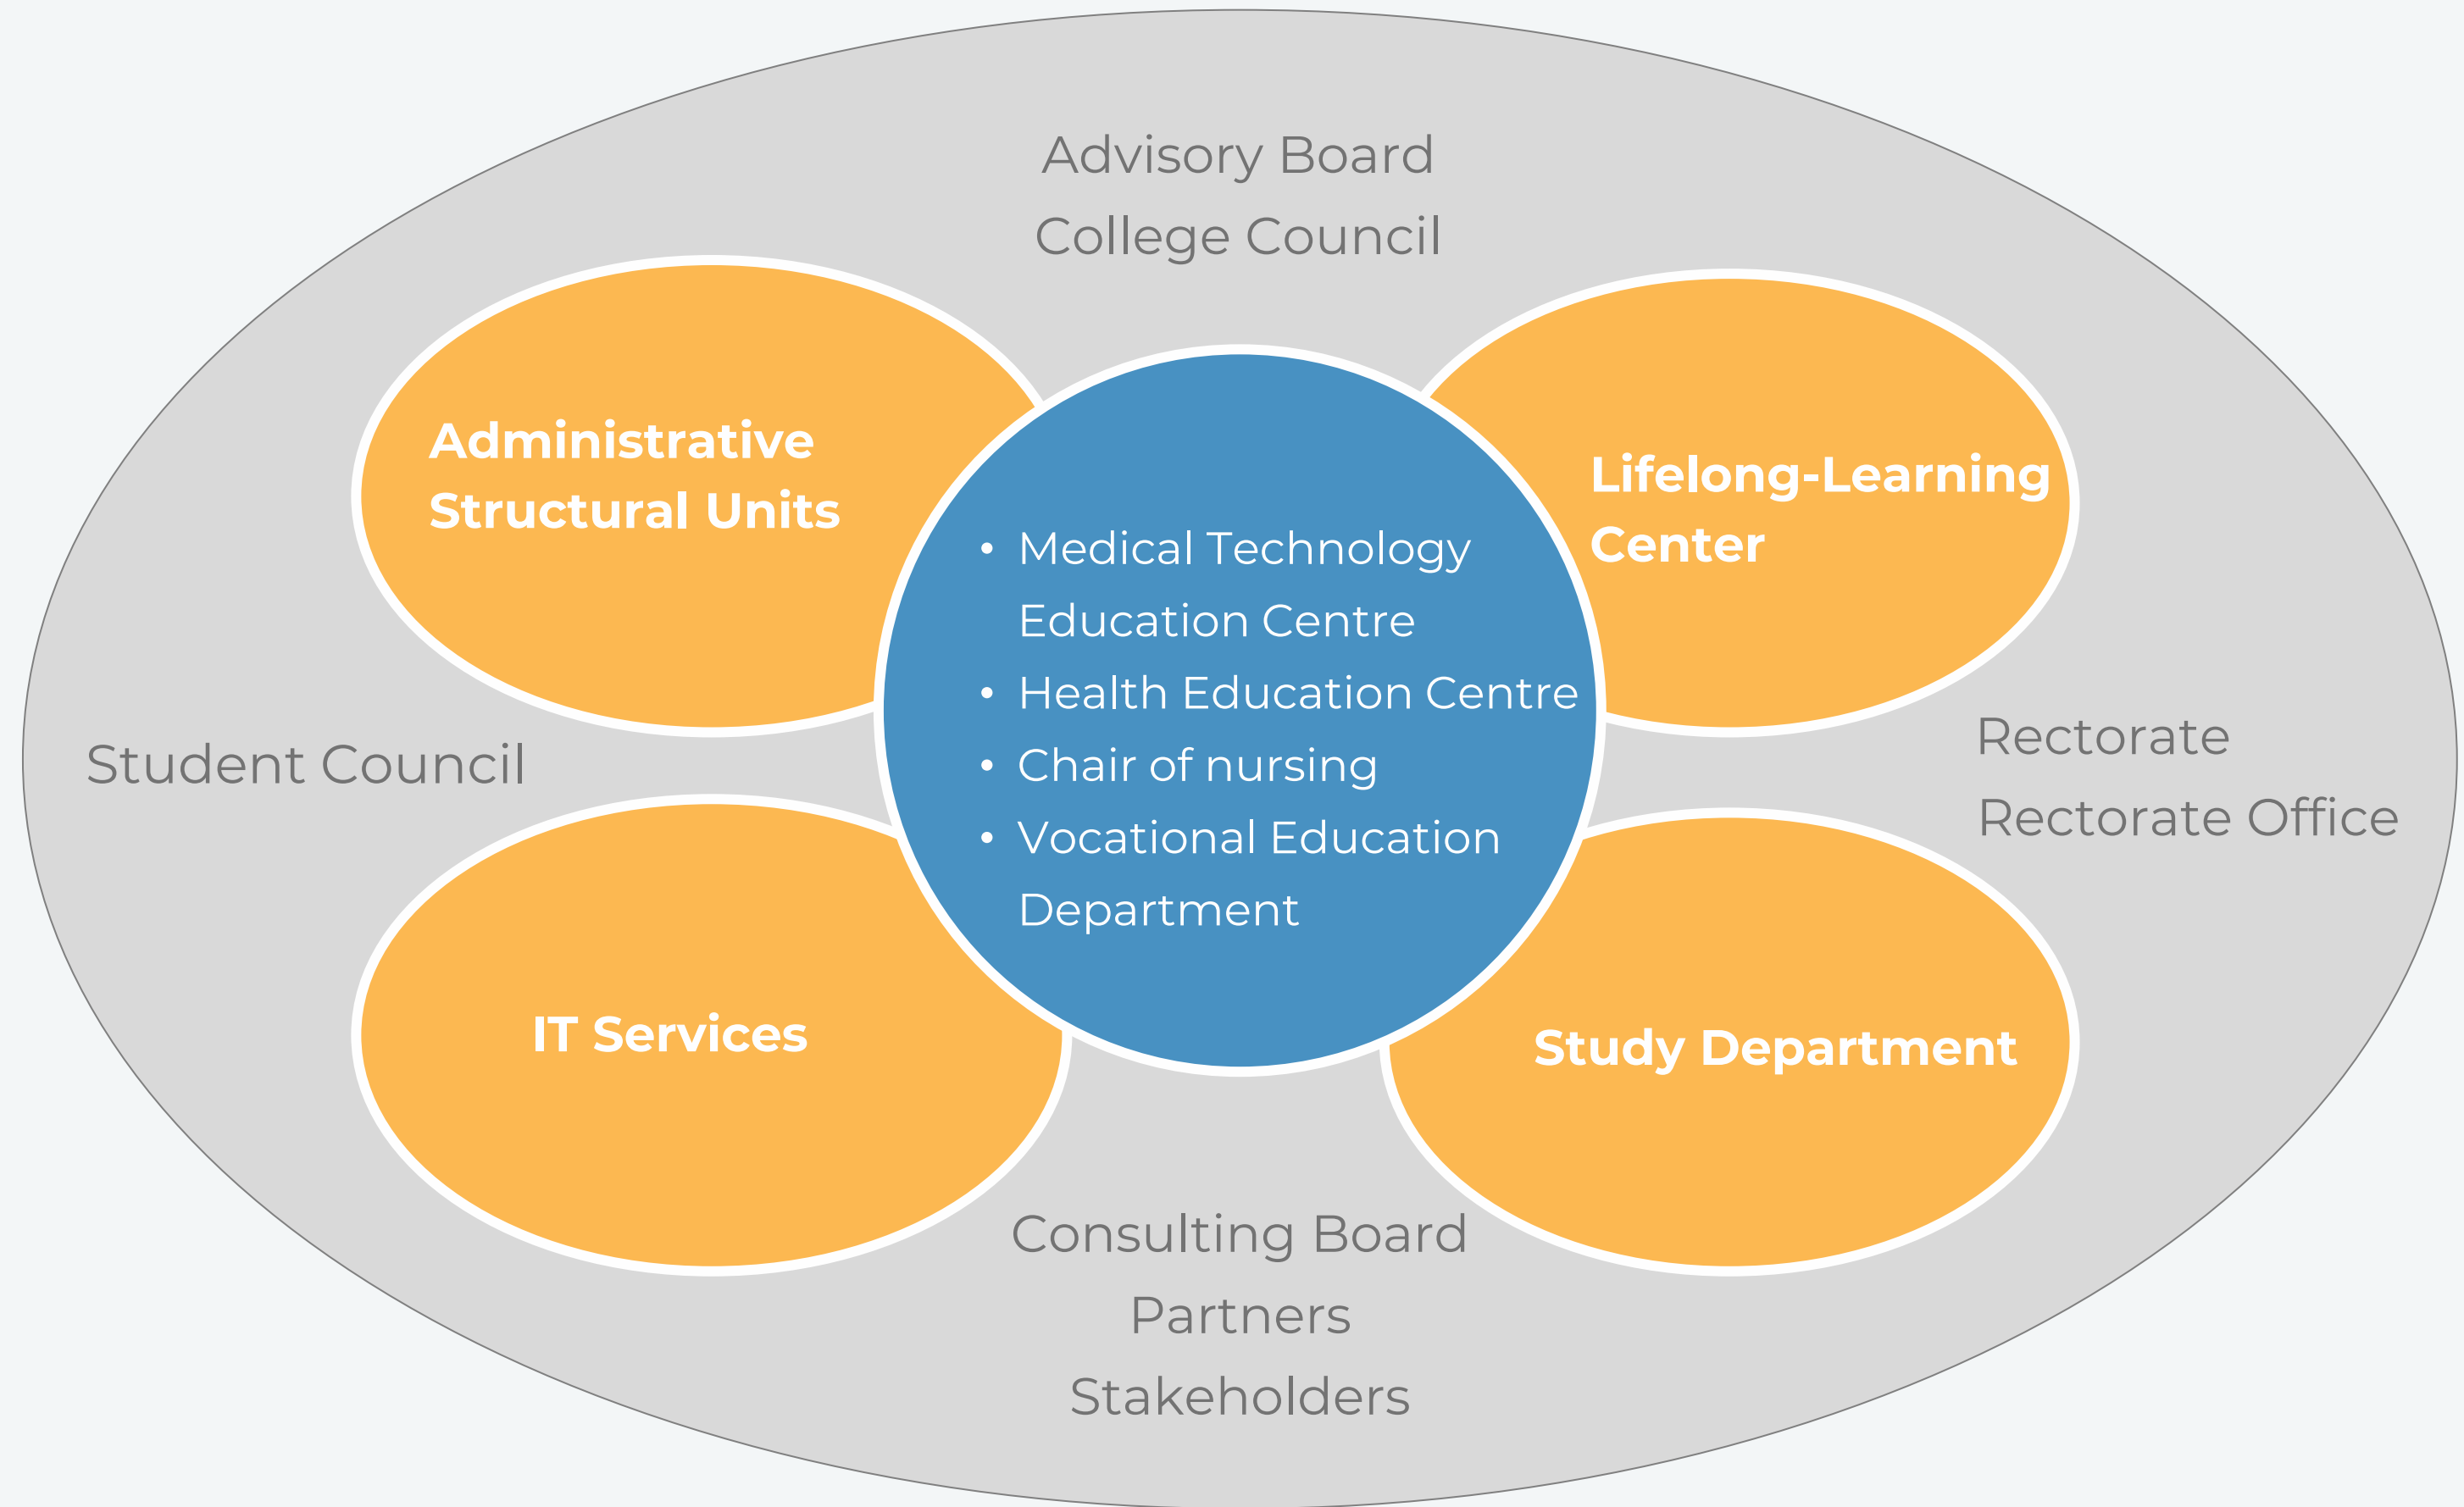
Advisory Board
College Council

Administrative Structural Units

Lifelong-Learning Center

- Medical Technology Education Centre
- Health Education Centre
- Chair of nursing
- Vocational Education Department

Student Council

Rectorate
Rectorate Office

IT Services

Study Department

Consulting Board
Partners
Stakeholders